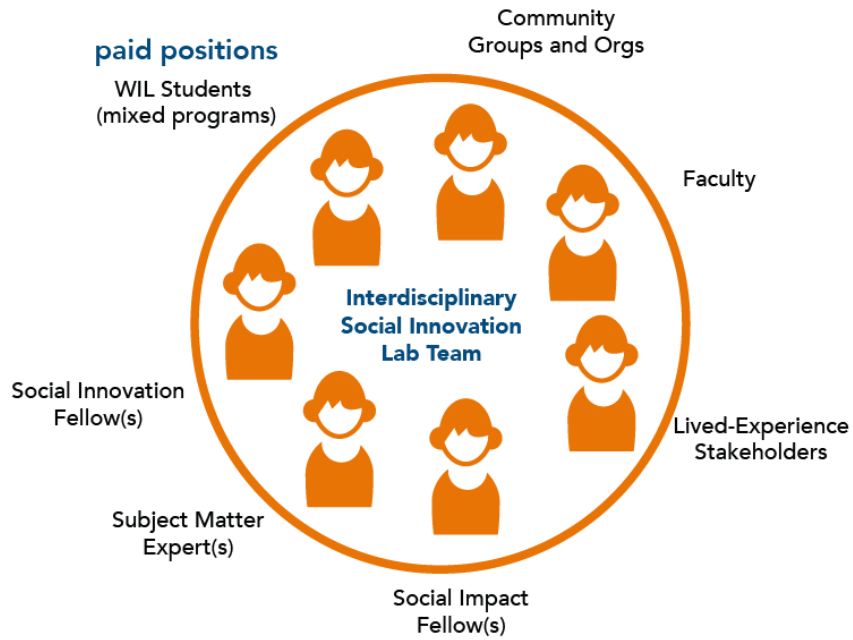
paid positions

WIL Students
(mixed programs)

Community
Groups and Orgs

Faculty

Interdisciplinary
Social Innovation
Lab Team

Social Innovation
Fellow(s)

Lived-Experience
Stakeholders

Subject Matter
Expert(s)

Social Impact
Fellow(s)